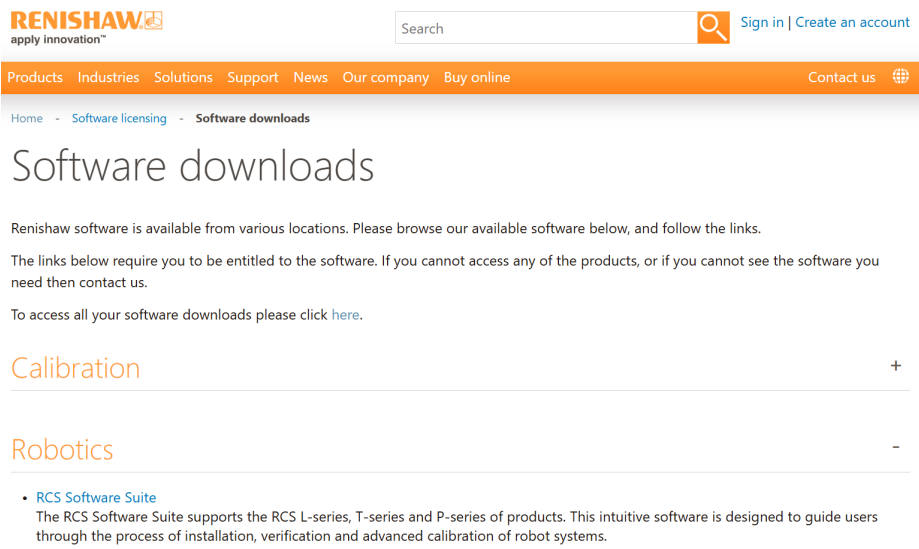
RENISHAW
apply innovation™

Search

Sign in | Create an account

Products Industries Solutions Support News Our company Buy online Contact us

Home - Software licensing - Software downloads

Software downloads

Renishaw software is available from various locations. Please browse our available software below, and follow the links.

The links below require you to be entitled to the software. If you cannot access any of the products, or if you cannot see the software you need then contact us.

To access all your software downloads please click here.

Calibration +

Robotics -

• RCS Software Suite
The RCS Software Suite supports the RCS L-series, T-series and P-series of products. This intuitive software is designed to guide users through the process of installation, verification and advanced calibration of robot systems.